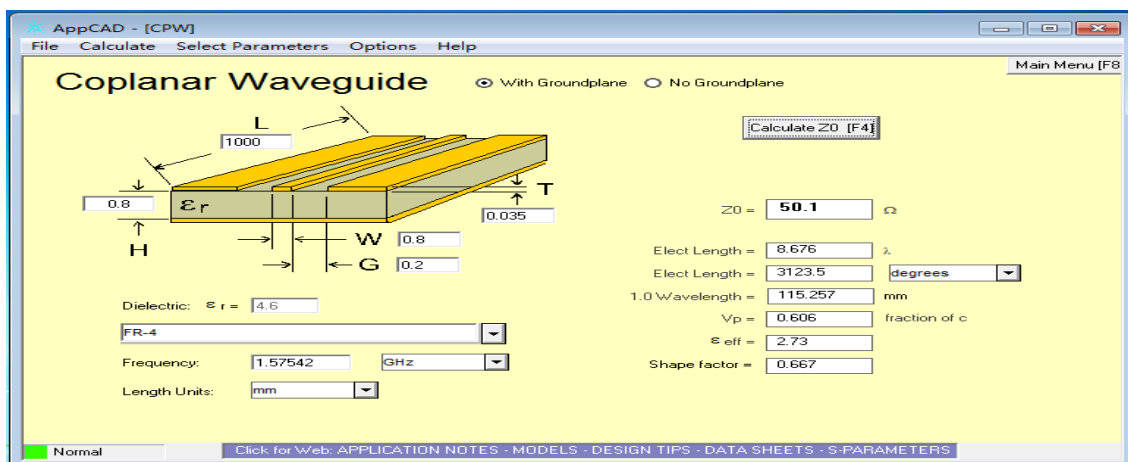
AppCAD - [CPW]

File Calculate Select Parameters Options Help

Main Menu [F8

Coplanar Waveguide

With Groundplane No Groundplane

Calculate Z0 [F4]

L

1000

T

0.8

$\varepsilon_r$

0.035

H

W 0.8

G 0.2

Z0 = 50.1 Ω

Elect Length = 8.676 λ

Elect Length = 3123.5 degrees

1.0 Wavelength = 115.257 mm

Vp = 0.606 fraction of c

$\varepsilon$ eff = 2.73

Shape factor = 0.667

Dielectric: $\varepsilon$ r = 4.6

FR-4

Frequency: 1.57542 GHz

Length Units: mm

Normal

Click for Web: APPLICATION NOTES - MODELS - DESIGN TIPS - DATA SHEETS - S-PARAMETERS